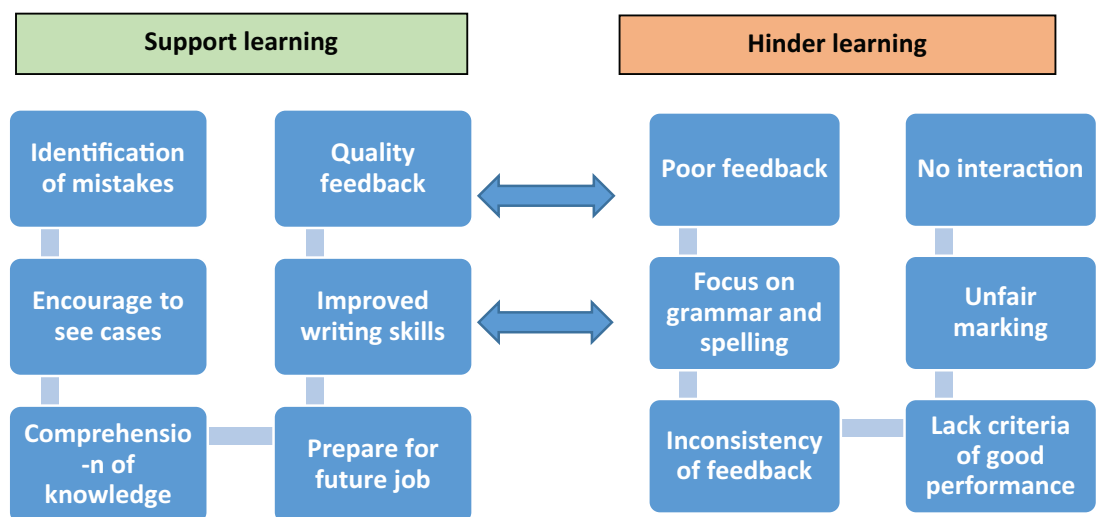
Support learning

Hinder learning

Identification of mistakes

Quality feedback

Poor feedback

No interaction

Encourage to see cases

Improved writing skills

Focus on grammar and spelling

Unfair marking

Comprehensio -n of knowledge

Prepare for future job

Inconsistency of feedback

Lack criteria of good performance